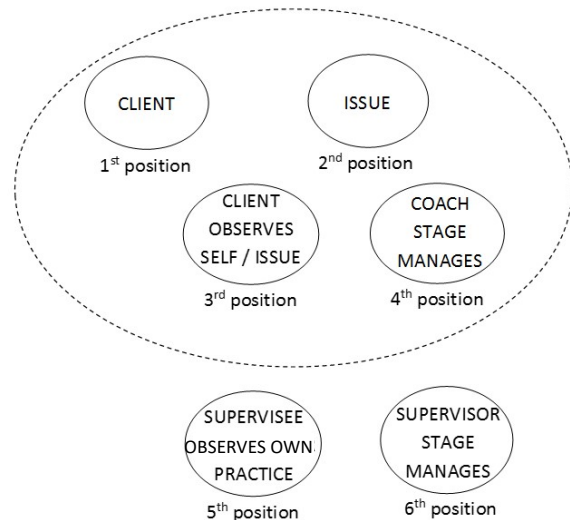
CLIENT
1$^{st}$ position

ISSUE
2$^{nd}$ position

CLIENT OBSERVES SELF / ISSUE
3$^{rd}$ position

COACH STAGE MANAGES
4$^{th}$ position

SUPERVISEE OBSERVES OWN PRACTICE
5$^{th}$ position

SUPERVISOR STAGE MANAGES
6$^{th}$ position